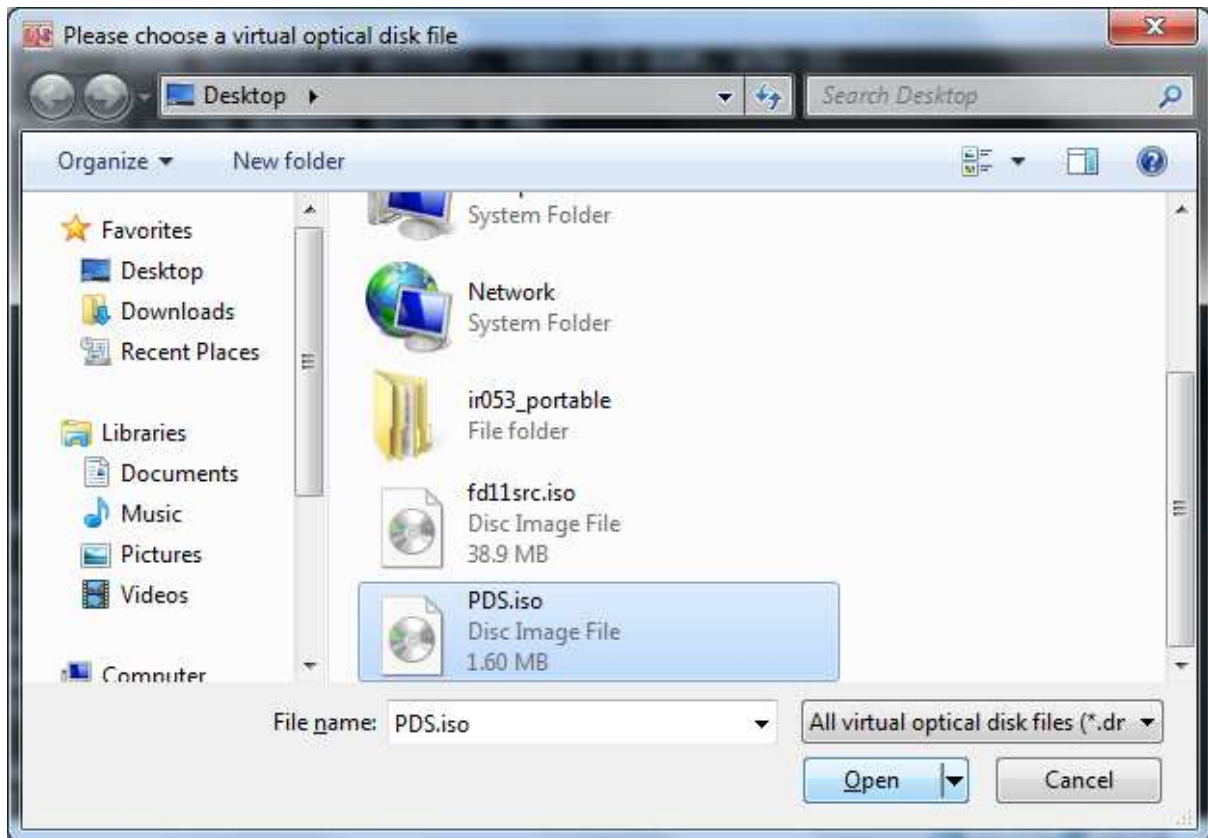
Please choose a virtual optical disk file

Desktop ▸

Search Desktop

Organize ▾ New folder

Favorites
Desktop
Downloads
Recent Places

Libraries
Documents
Music
Pictures
Videos

Computer

System Folder

Network
System Folder

ir053_portable
File folder

fd11src.iso
Disc Image File
38.9 MB

PDS.iso
Disc Image File
1.60 MB

File name: PDS.iso

All virtual optical disk files (*.dr

Open

Cancel